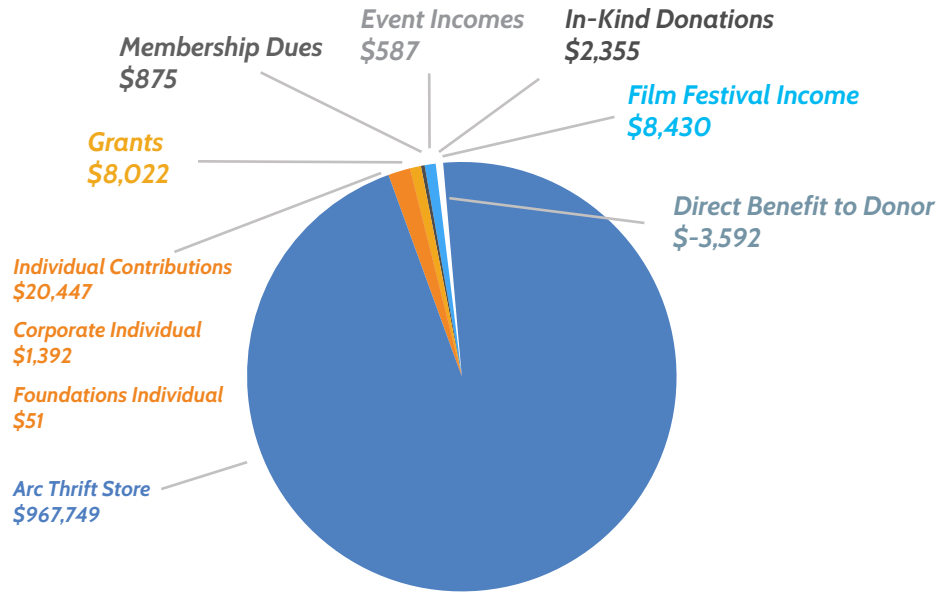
Event Incomes
$587

In-Kind Donations
$2,355

Membership Dues
$875

Film Festival Income
$8,430

Grants
$8,022

Direct Benefit to Donor
$-3,592

Individual Contributions
$20,447

Corporate Individual
$1,392

Foundations Individual
$51

Arc Thrift Store
$967,749